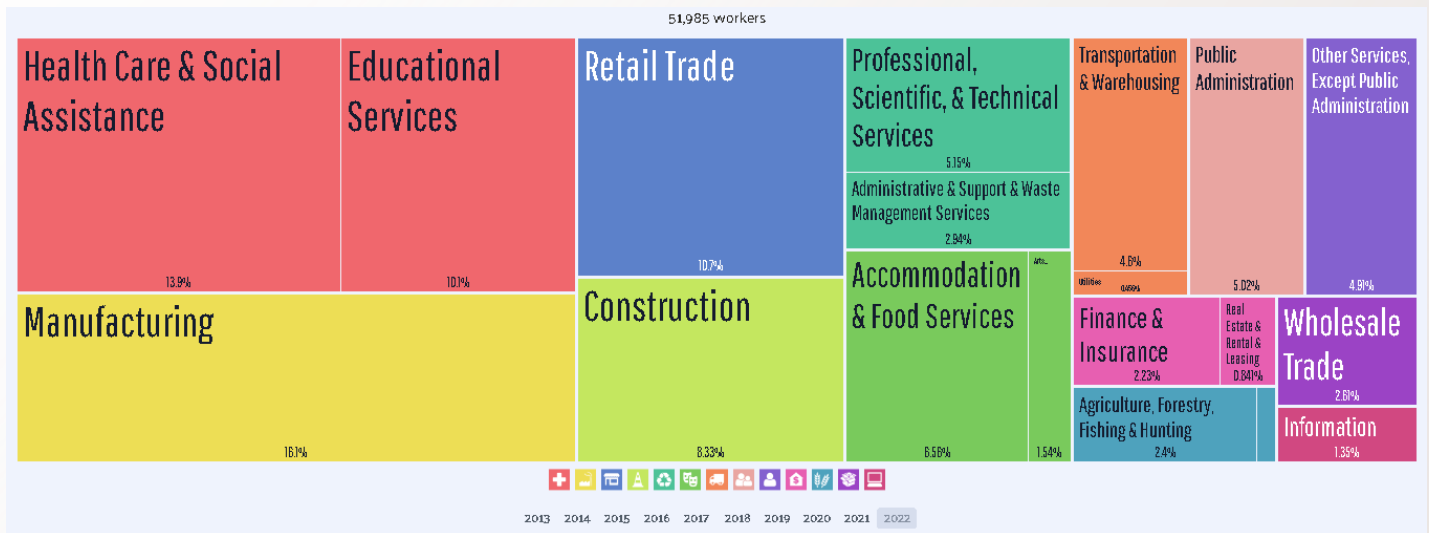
51,985 workers

Health Care & Social Assistance
13.9%

Educational Services
10.1%

Retail Trade
10.7%

Professional, Scientific, & Technical Services
5.15%

Administrative & Support & Waste Management Services
2.94%

Transportation & Warehousing
4.6%

Utilities
0.456%

Public Administration
5.02%

Other Services, Except Public Administration
4.91%

Manufacturing
16.1%

Construction
8.33%

Accommodation & Food Services
6.56%

Arts...
1.54%

Finance & Insurance
2.23%

Real Estate & Rental & Leasing
0.841%

Wholesale Trade
2.61%

Agriculture, Forestry, Fishing & Hunting
2.4%

Information
1.35%

2013 2014 2015 2016 2017 2018 2019 2020 2021 2022